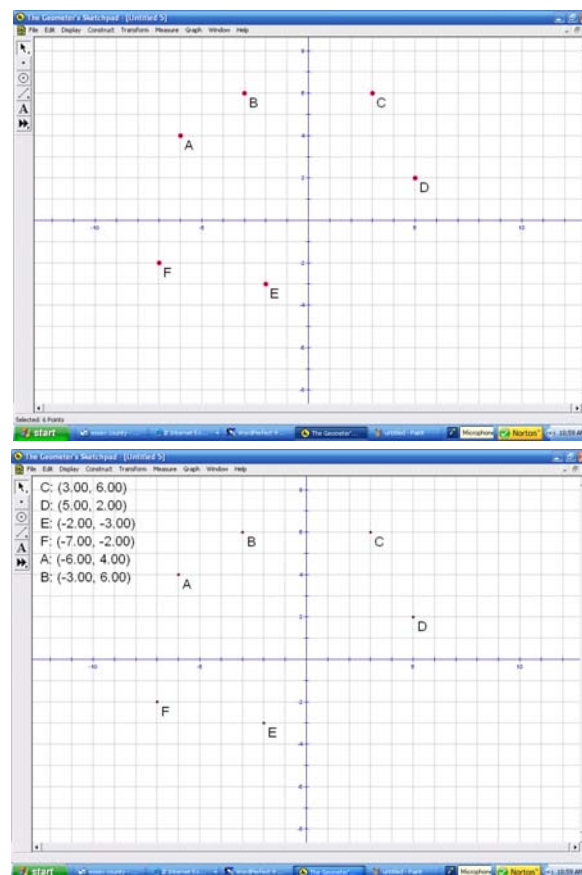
The Geometer's Sketchpad - [Untitled 5]
File Edit Display Construct Transform Measure Graph Window Help

8
6
4
2
-10
-5
5
10
-2
-4
-6
-8

B
C
A
D
F
E

Selected: 6 Points
start
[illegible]
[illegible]
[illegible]
The Geometer...
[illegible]
Microphone
Norton
10:59 AM

The Geometer's Sketchpad - [Untitled 5]
File Edit Display Construct Transform Measure Graph Window Help

C: (3.00, 6.00)
D: (5.00, 2.00)
E: (-2.00, -3.00)
F: (-7.00, -2.00)
A: (-6.00, 4.00)
B: (-3.00, 6.00)

8
6
4
2
-10
-5
5
10
-2
-4
-6
-8

B
C
A
D
F
E

start
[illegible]
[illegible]
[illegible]
The Geometer...
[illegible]
Microphone
Norton
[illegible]